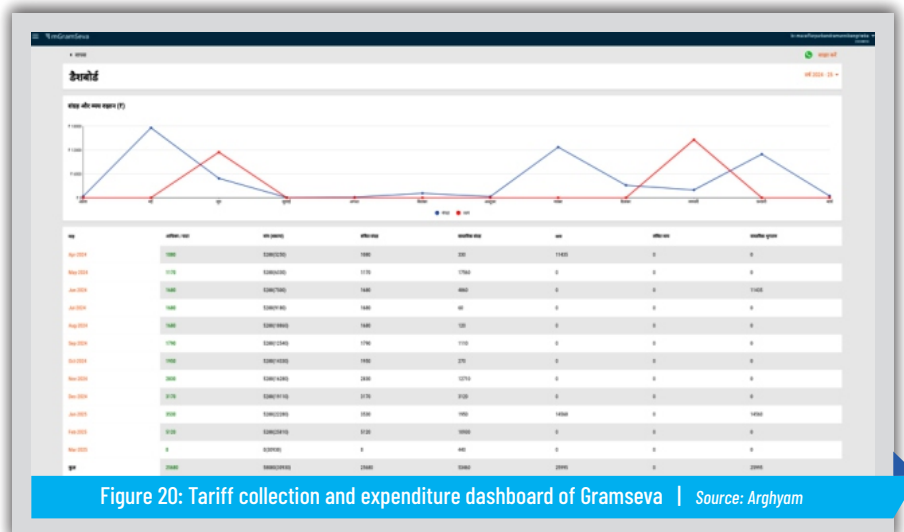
mGramSeva

डैशबोर्ड

Apr 2024
May 2024
Jun 2024
Jul 2024
Aug 2024
Sep 2024
Oct 2024
Nov 2024
Dec 2024
Jan 2025
Feb 2025
Mar 2025

Figure 20: Tariff collection and expenditure dashboard of Gramseva | Source: Arghyam